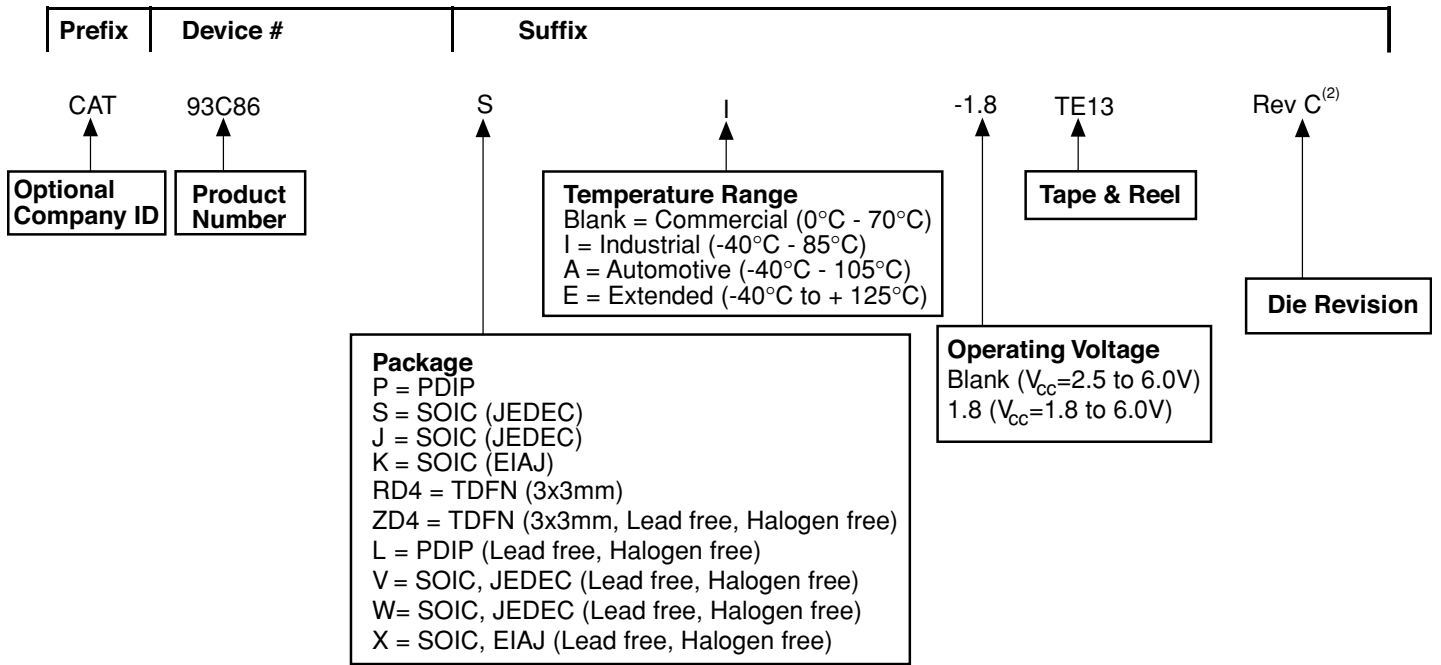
Prefix | Device # | Suffix

CAT 93C86 S I -1.8 TE13 Rev C$^{(2)}$

Optional Company ID

Product Number

Temperature Range
Blank = Commercial (0°C - 70°C)
I = Industrial (-40°C - 85°C)
A = Automotive (-40°C - 105°C)
E = Extended (-40°C to + 125°C)

Tape & Reel

Die Revision

Package
P = PDIP
S = SOIC (JEDEC)
J = SOIC (JEDEC)
K = SOIC (EIAJ)
RD4 = TDFN (3x3mm)
ZD4 = TDFN (3x3mm, Lead free, Halogen free)
L = PDIP (Lead free, Halogen free)
V = SOIC, JEDEC (Lead free, Halogen free)
W= SOIC, JEDEC (Lead free, Halogen free)
X = SOIC, EIAJ (Lead free, Halogen free)

Operating Voltage
Blank ($V_{CC}$=2.5 to 6.0V)
1.8 ($V_{CC}$=1.8 to 6.0V)